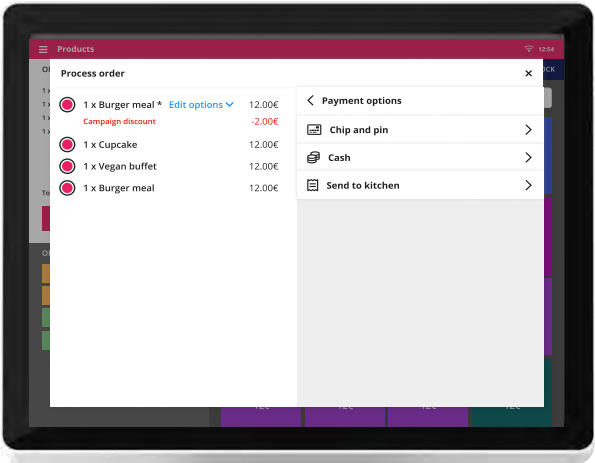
Products

12:54

Process order

×

1 x Burger meal * Edit options 12.00€

Campaign discount -2.00€

1 x Cupcake 12.00€

1 x Vegan buffet 12.00€

1 x Burger meal 12.00€

Payment options

Chip and pin

Cash

Send to kitchen